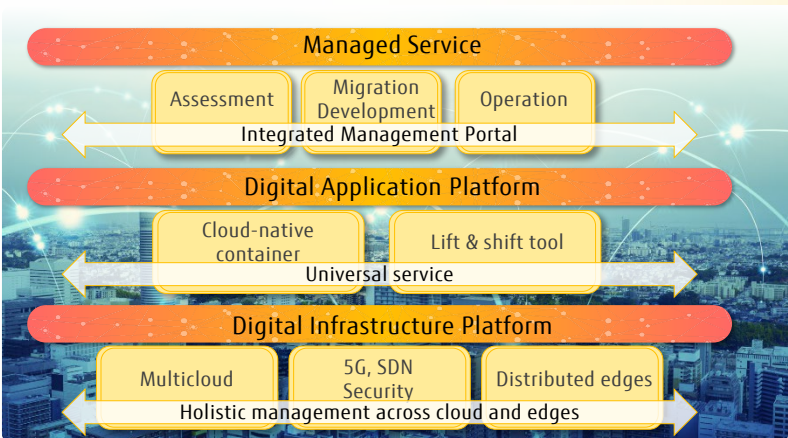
Managed Service

Assessment

Migration Development

Operation

Integrated Management Portal

Digital Application Platform

Cloud-native container

Lift & shift tool

Universal service

Digital Infrastructure Platform

Multicloud

5G, SDN Security

Distributed edges

Holistic management across cloud and edges